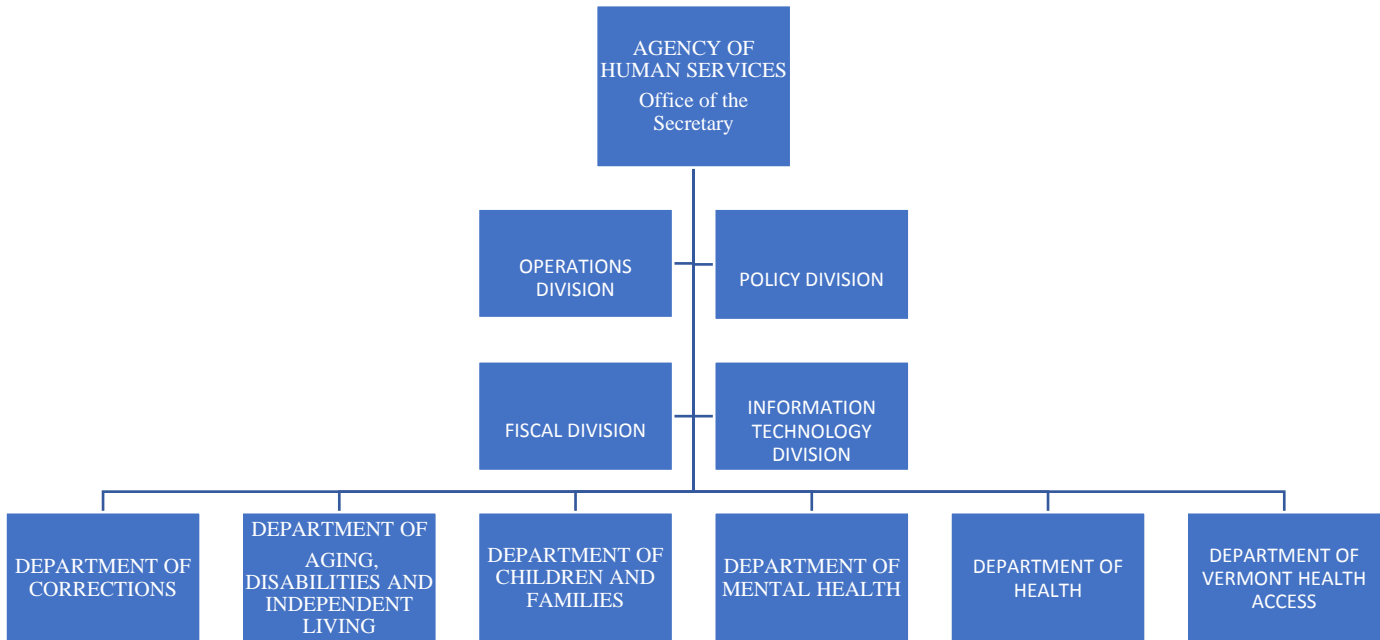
AGENCY OF HUMAN SERVICES
Office of the Secretary

OPERATIONS DIVISION

POLICY DIVISION

FISCAL DIVISION

INFORMATION TECHNOLOGY DIVISION

DEPARTMENT OF CORRECTIONS

DEPARTMENT OF AGING, DISABILITIES AND INDEPENDENT LIVING

DEPARTMENT OF CHILDREN AND FAMILIES

DEPARTMENT OF MENTAL HEALTH

DEPARTMENT OF HEALTH

DEPARTMENT OF VERMONT HEALTH ACCESS